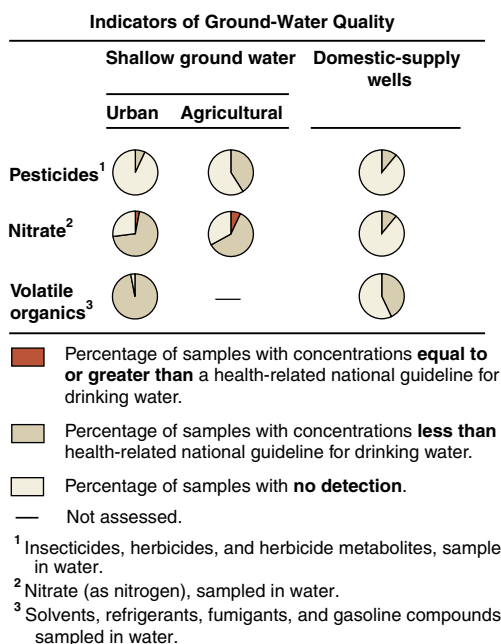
Indicators of Ground-Water Quality

| | Shallow ground water | | Domestic-supply wells |
|---|---|---|---|
| | Urban | Agricultural | |
| Pesticides$^1$ | | | |
| Nitrate$^2$ | | | |
| Volatile organics$^3$ | | — | |

Percentage of samples with concentrations **equal to or greater than** a health-related national guideline for drinking water.

Percentage of samples with concentrations **less than** health-related national guideline for drinking water.

Percentage of samples with **no detection**.

— Not assessed.

$^1$ Insecticides, herbicides, and herbicide metabolites, sample in water.

$^2$ Nitrate (as nitrogen), sampled in water.

$^3$ Solvents, refrigerants, fumigants, and gasoline compounds sampled in water.